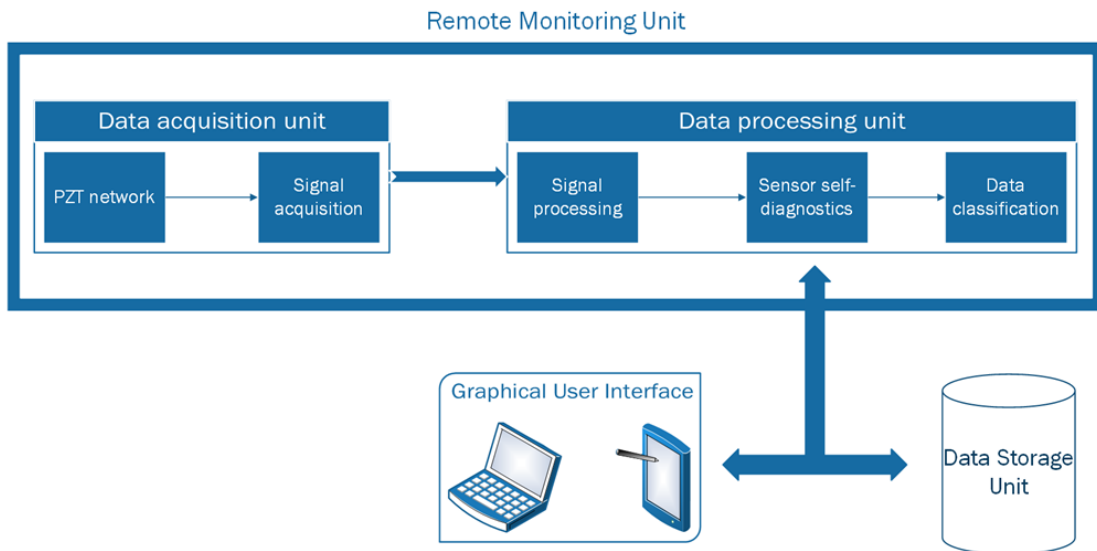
Remote Monitoring Unit

Data acquisition unit

PZT network

Signal acquisition

Data processing unit

Signal processing

Sensor self-diagnostics

Data classification

Graphical User Interface

Data Storage Unit